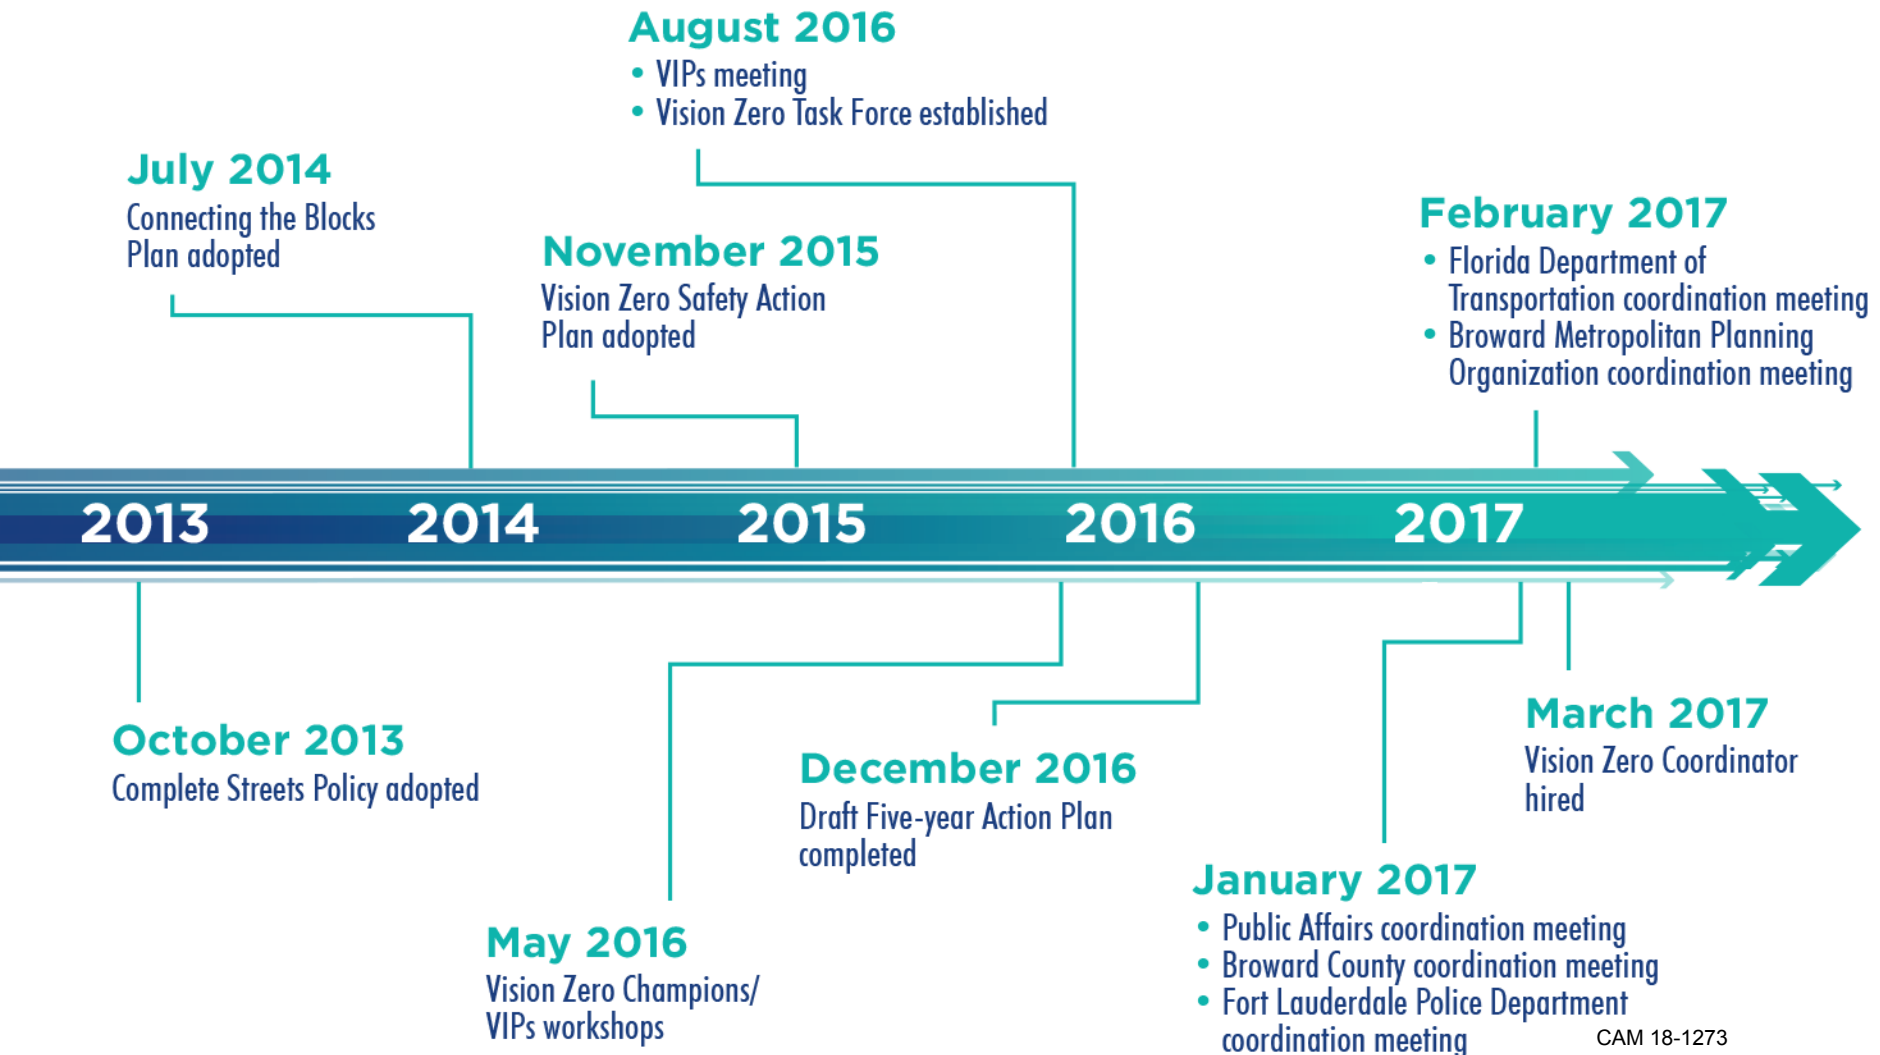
August 2016
• VIPs meeting
• Vision Zero Task Force established

July 2014
Connecting the Blocks Plan adopted

November 2015
Vision Zero Safety Action Plan adopted

February 2017
• Florida Department of Transportation coordination meeting
• Broward Metropolitan Planning Organization coordination meeting

2013 2014 2015 2016 2017

October 2013
Complete Streets Policy adopted

December 2016
Draft Five-year Action Plan completed

March 2017
Vision Zero Coordinator hired

May 2016
Vision Zero Champions/ VIPs workshops

January 2017
• Public Affairs coordination meeting
• Broward County coordination meeting
• Fort Lauderdale Police Department coordination meeting

CAM 18-1273